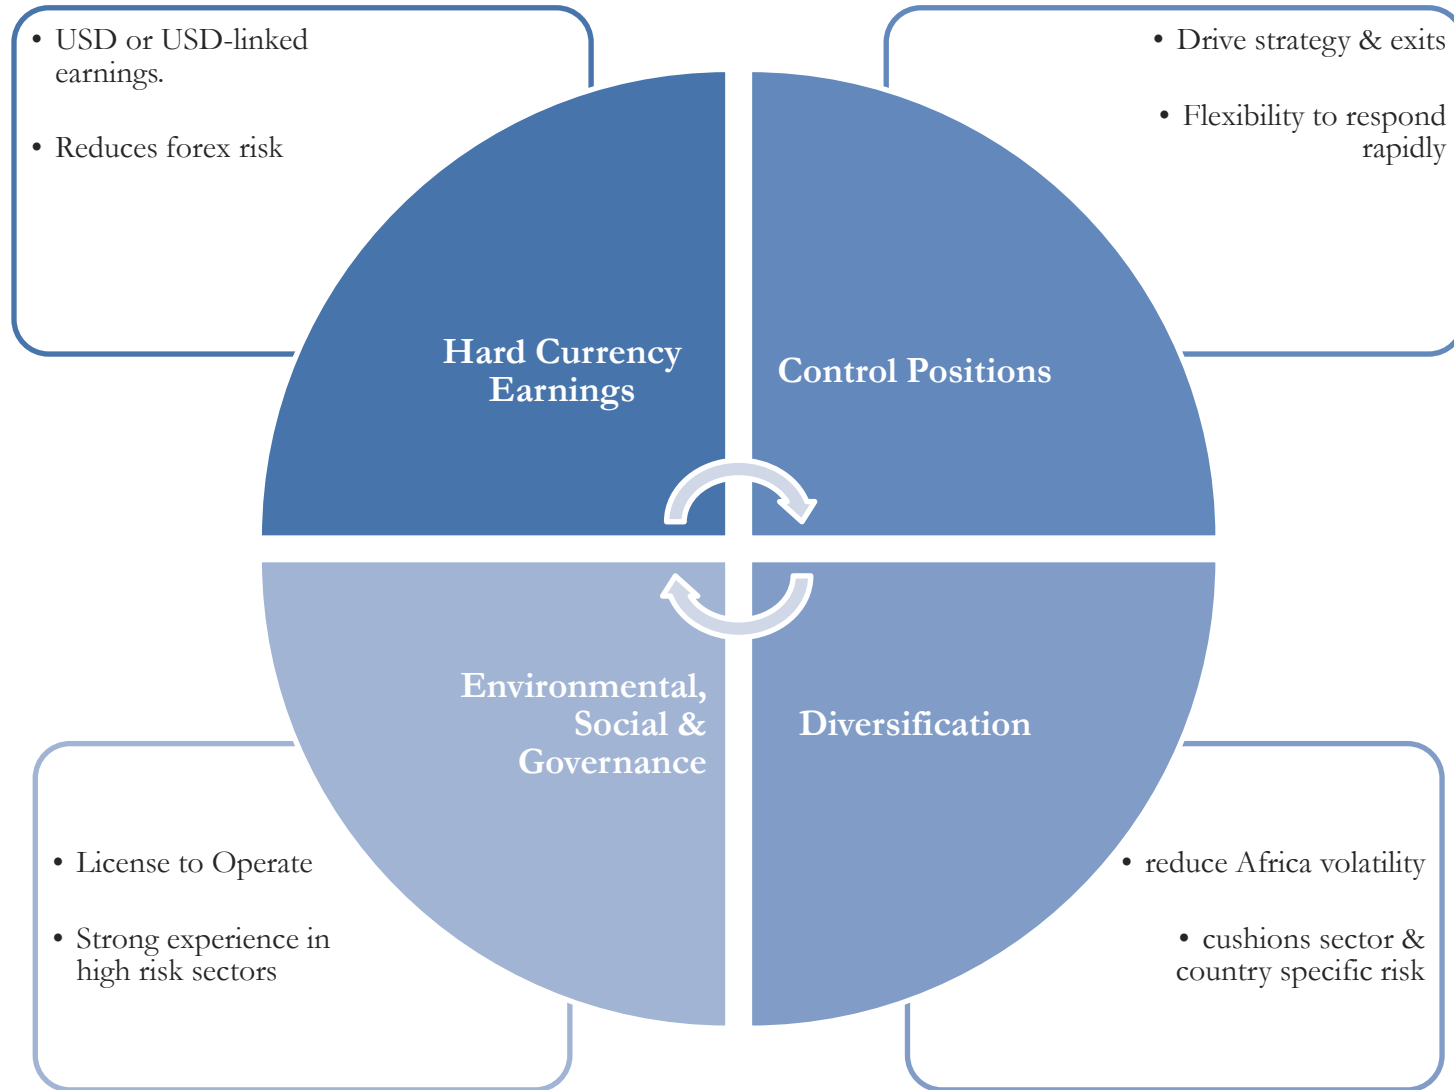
• USD or USD-linked earnings.

• Reduces forex risk

• Drive strategy & exits

• Flexibility to respond rapidly

Hard Currency Earnings

Control Positions

Environmental, Social & Governance

Diversification

• License to Operate

• Strong experience in high risk sectors

• reduce Africa volatility

• cushions sector & country specific risk